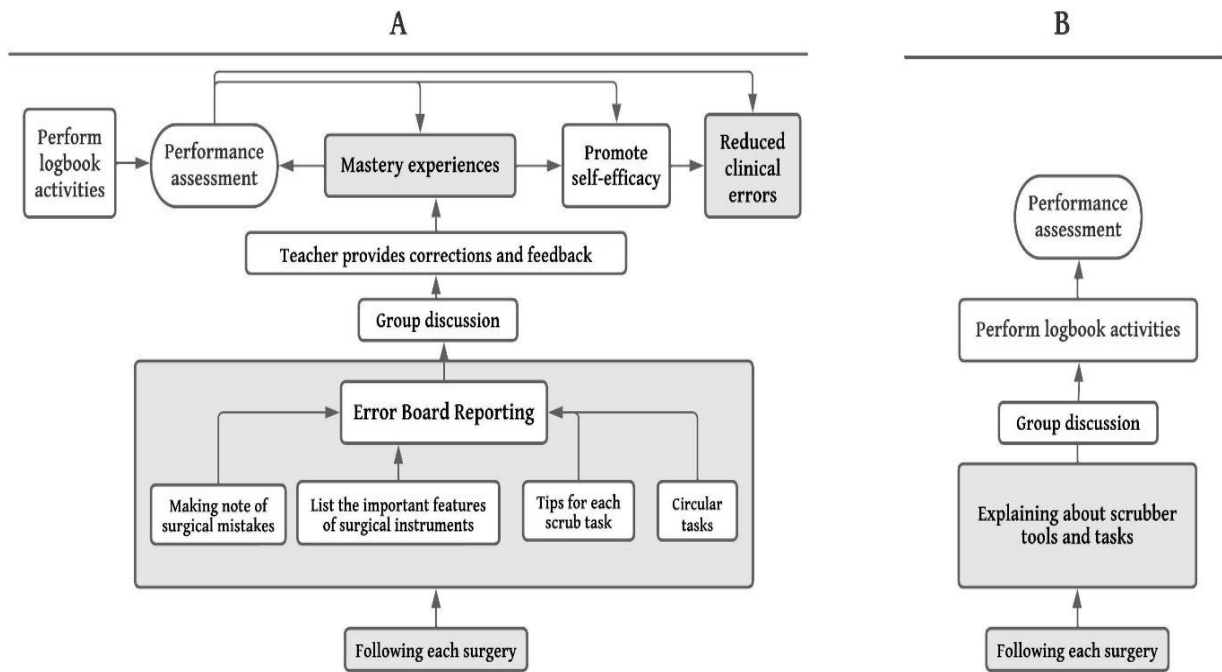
A

Perform logbook activities

Performance assessment

Mastery experiences

Promote self-efficacy

Reduced clinical errors

Teacher provides corrections and feedback

Group discussion

Error Board Reporting

Making note of surgical mistakes

List the important features of surgical instruments

Tips for each scrub task

Circular tasks

Following each surgery

B

Performance assessment

Perform logbook activities

Group discussion

Explaining about scrubber tools and tasks

Following each surgery